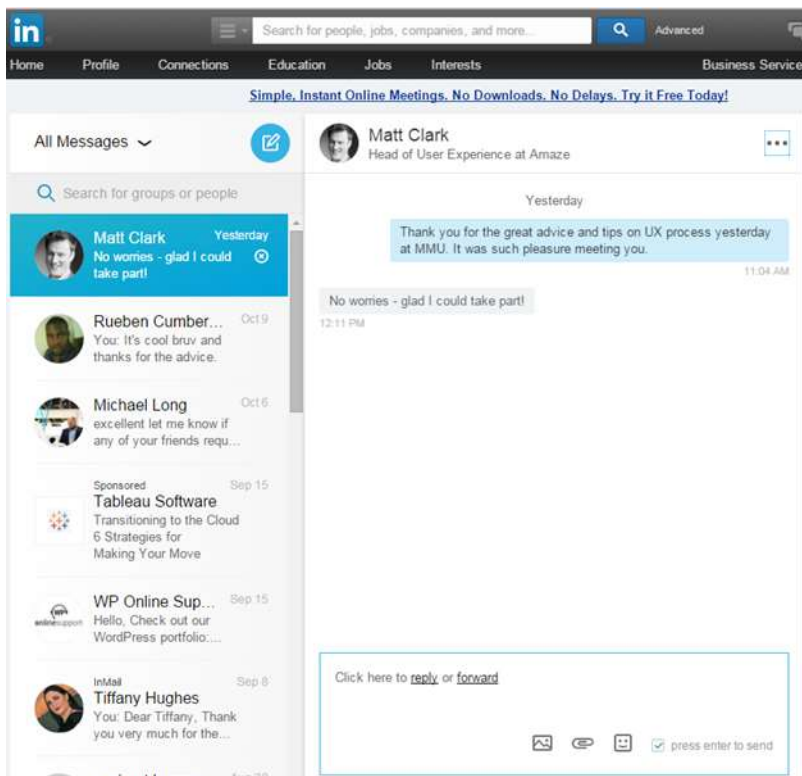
in

Search for people, jobs, companies, and more...

Advanced

Home Profile Connections Education Jobs Interests Business Services

Simple, Instant Online Meetings. No Downloads. No Delays. Try it Free Today!

All Messages

Search for groups or people

Matt Clark Yesterday
No worries - glad I could take part!

Rueben Cumber... Oct 9
You: It's cool bruv and thanks for the advice.

Michael Long Oct 6
excellent let me know if any of your friends requ...

Sponsored Sep 15
Tableau Software
Transitioning to the Cloud 6 Strategies for Making Your Move

WP Online Sup... Sep 15
Hello, Check out our WordPress portfolio:...

InMail Sep 8
Tiffany Hughes
You: Dear Tiffany, Thank you very much for the...

Matt Clark
Head of User Experience at Amaze

Yesterday

Thank you for the great advice and tips on UX process yesterday at MMU. It was such pleasure meeting you.
11:04 AM

No worries - glad I could take part!
12:11 PM

Click here to reply or forward

press enter to send